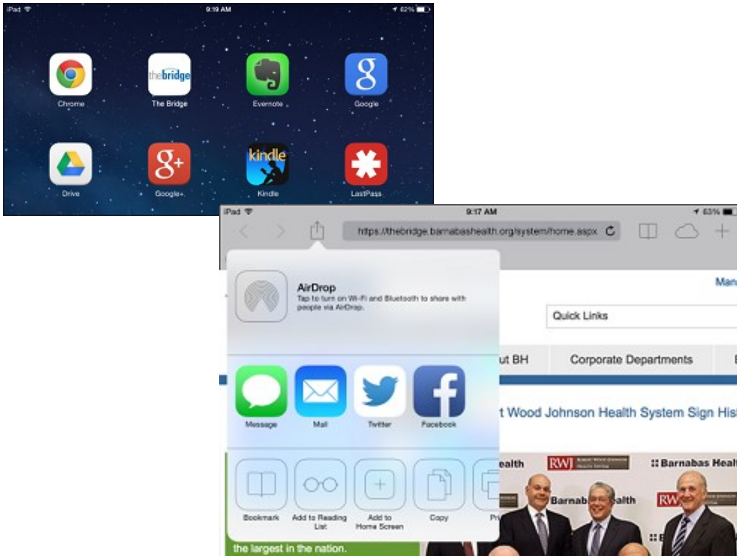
iPad 9:19 AM 62%

the bridge

Chrome
The Bridge
Evernote
Google
Drive
Google+
kindle
Kindle
LastPass

iPad 9:17 AM 63%

https://thebridge.barnabashealth.org/system/home.aspx

AirDrop
Tap to turn on Wi-Fi and Bluetooth to share with people via AirDrop.

Man

Quick Links

ut BH
Corporate Departments

t Wood Johnson Health System Sign His

Message
Mail
Twitter
Facebook

ealth
RWJ
Barnabas Health
Barnab
alth
RW

Bookmark
Add to Reading List
Add to Home Screen
Copy
Pri

the largest in the nation.